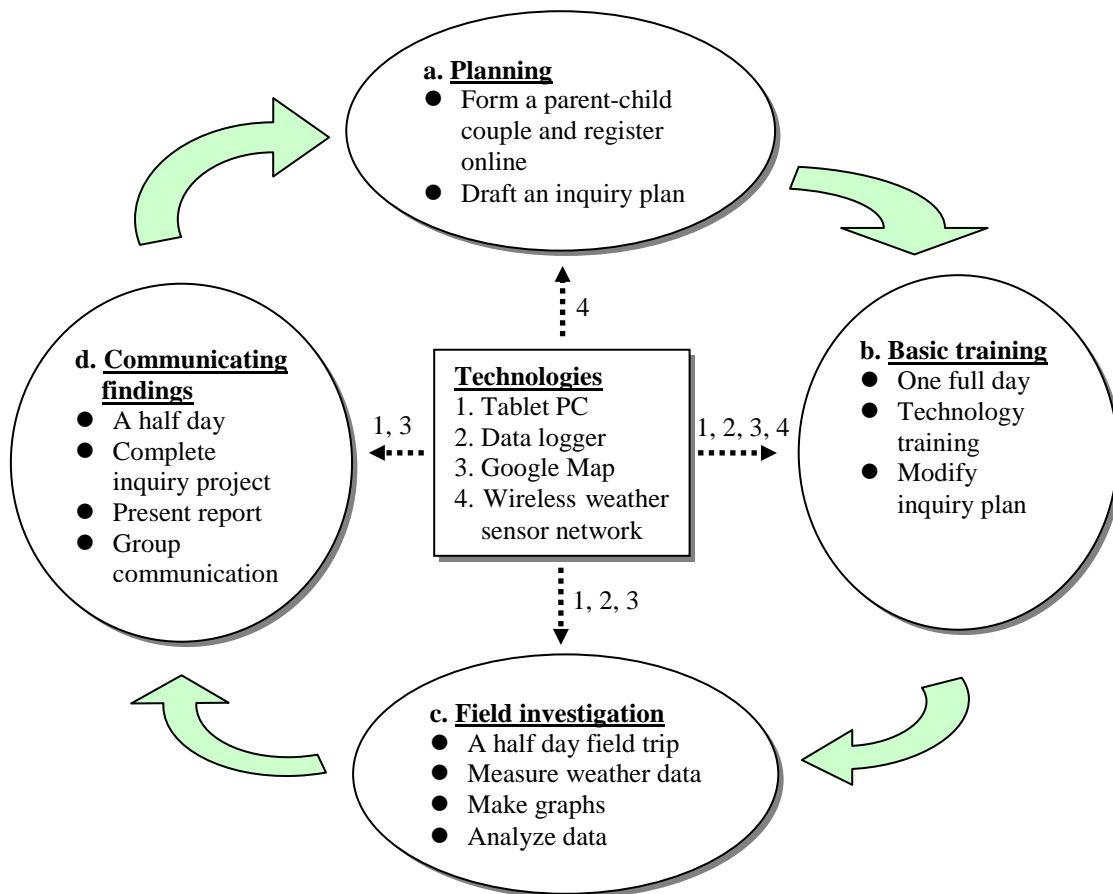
a. Planning
- Form a parent-child couple and register online
- Draft an inquiry plan

4

d. Communicating findings
- A half day
- Complete inquiry project
- Present report
- Group communication

1, 3

Technologies
1. Tablet PC
2. Data logger
3. Google Map
4. Wireless weather sensor network

1, 2, 3, 4

b. Basic training
- One full day
- Technology training
- Modify inquiry plan

1, 2, 3

c. Field investigation
- A half day field trip
- Measure weather data
- Make graphs
- Analyze data